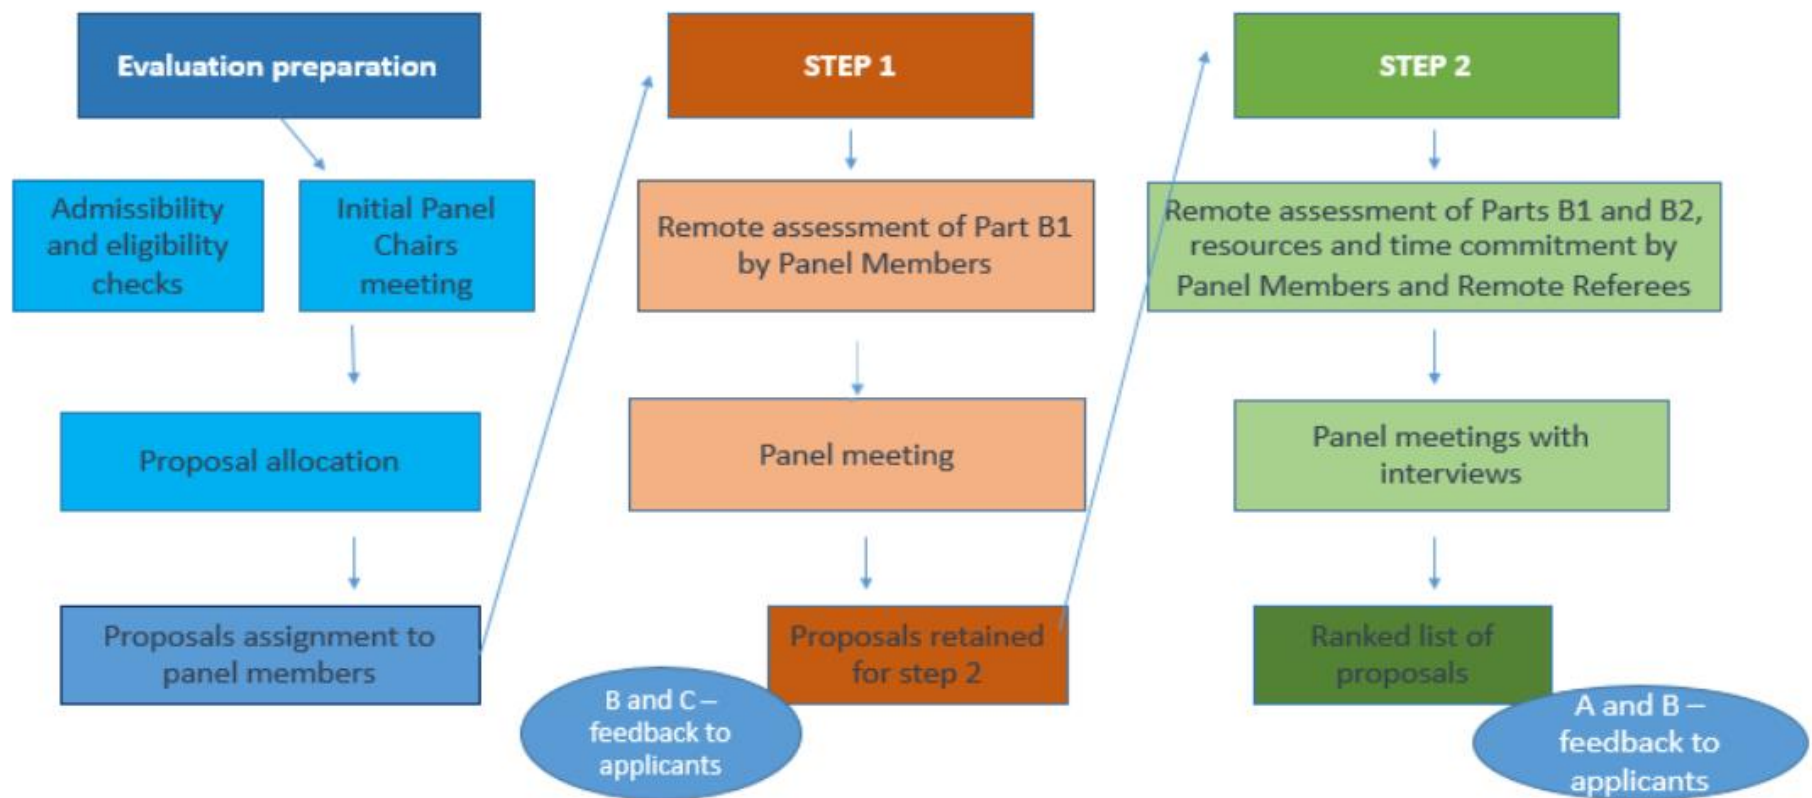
Evaluation preparation

Admissibility and eligibility checks

Initial Panel Chairs meeting

Proposal allocation

Proposals assignment to panel members

STEP 1

Remote assessment of Part B1 by Panel Members

Panel meeting

Proposals retained for step 2

B and C – feedback to applicants

STEP 2

Remote assessment of Parts B1 and B2, resources and time commitment by Panel Members and Remote Referees

Panel meetings with interviews

Ranked list of proposals

A and B – feedback to applicants